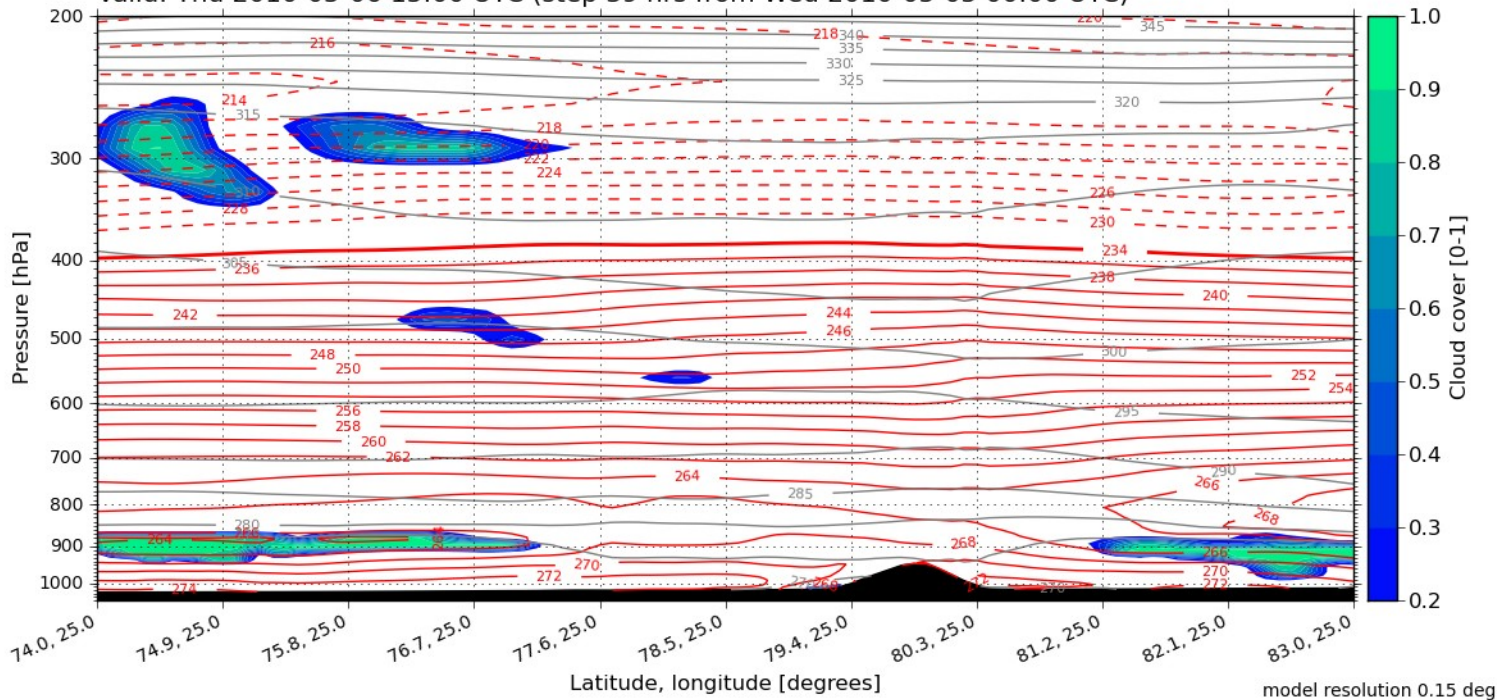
Valid: Thu 2016-03-03 15:00 UTC (step 39 hrs from Wed 2016-03-03 00:00 UTC)

200
300
400
500
600
700
800
900
1000
Pressure [hPa]

220
345
218
340
216
335
330
325
320
214
315
218
220
222
224
310
228
226
230
234
305
236
238
240
242
244
246
248
300
250
252
254
256
295
258
260
262
290
264
266
285
268
280
264
266
268
266
270
270
272
272
274
272
270
272
270

74.0, 25.0
74.9, 25.0
75.8, 25.0
76.7, 25.0
77.6, 25.0
78.5, 25.0
79.4, 25.0
80.3, 25.0
81.2, 25.0
82.1, 25.0
83.0, 25.0
Latitude, longitude [degrees]

1.0
0.9
0.8
0.7
0.6
0.5
0.4
0.3
0.2
Cloud cover [0-1]

model resolution 0.15 deg